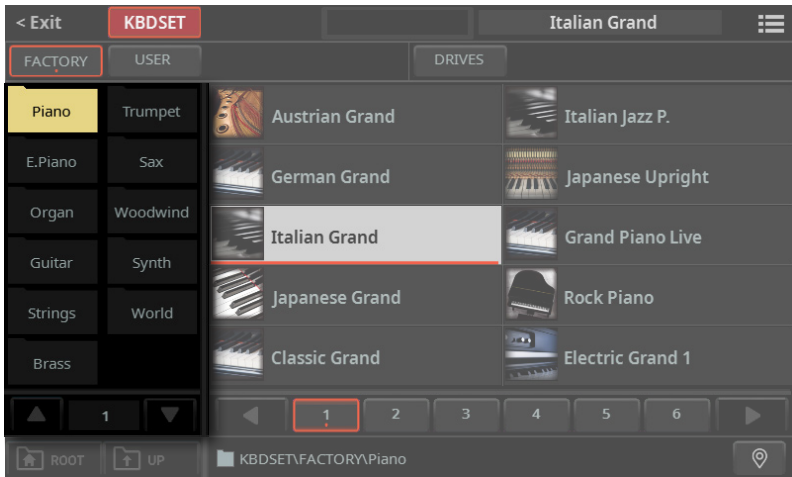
< Exit KBDSET Italian Grand

FACTORY USER DRIVES

Piano Trumpet
E.Piano Sax
Organ Woodwind
Guitar Synth
Strings World
Brass

1

Austrian Grand
Italian Jazz P.
German Grand
Japanese Upright
Italian Grand
Grand Piano Live
Japanese Grand
Rock Piano
Classic Grand
Electric Grand 1

1 2 3 4 5 6

ROOT UP KBDSET\FACTORY\Piano